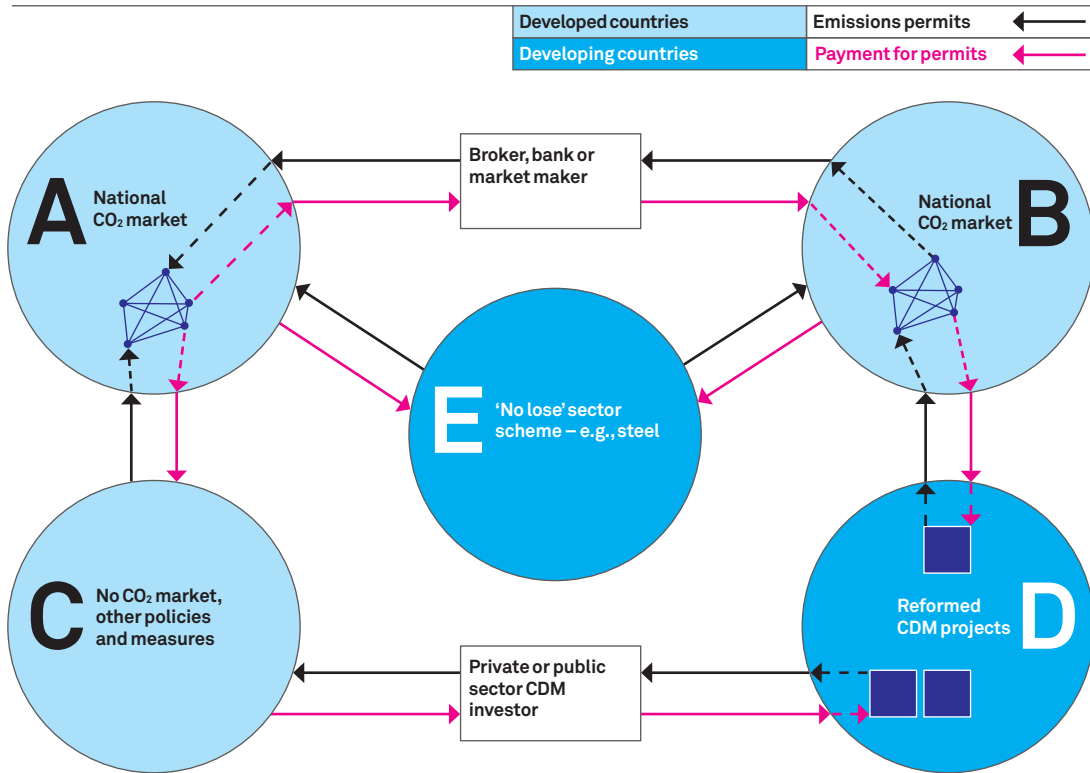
| Developed countries | Emissions permits |
|---|---|
| Developing countries | Payment for permits |

A National $CO_2$ market

Broker, bank or market maker

National $CO_2$ market B

E 'No lose' sector scheme – e.g., steel

C No $CO_2$ market, other policies and measures

Reformed CDM projects D

Private or public sector CDM investor